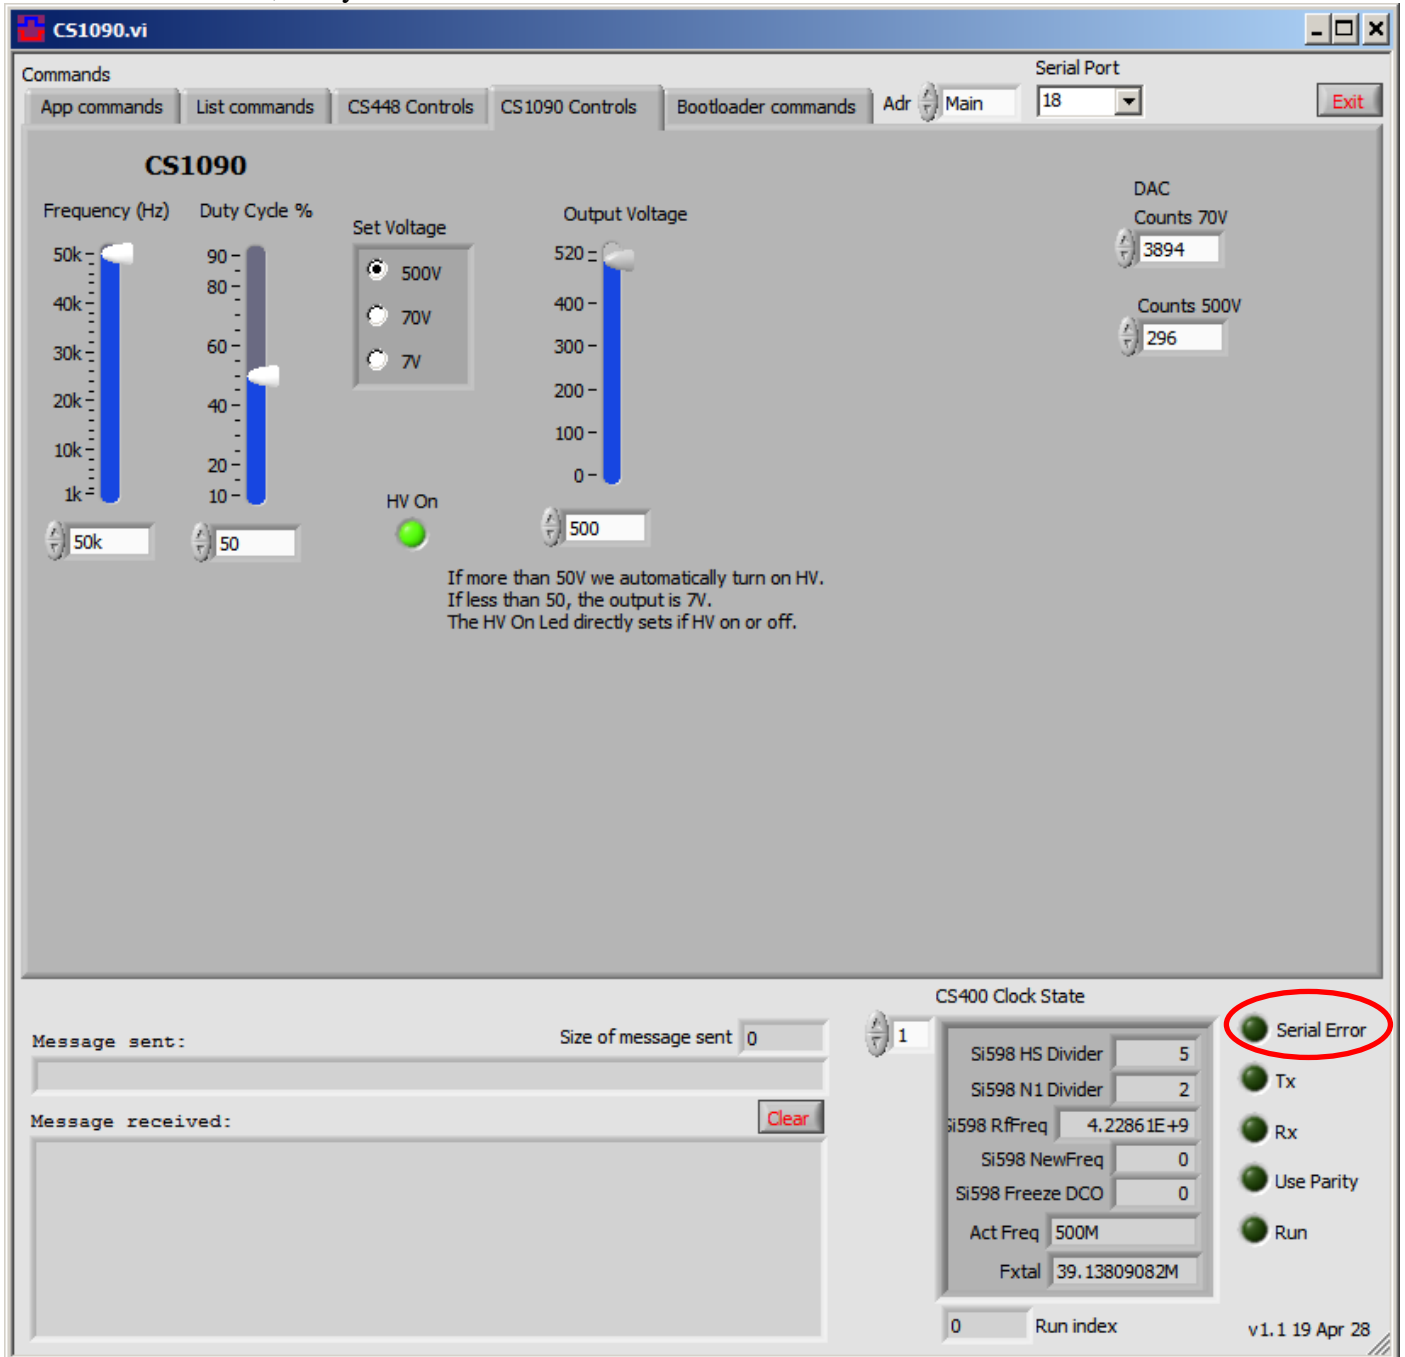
CS1090.vi

Commands

App commands | List commands | CS448 Controls | CS1090 Controls | Bootloader commands

Adr Main

Serial Port
18

Exit

CS1090

Frequency (Hz)
50k
40k
30k
20k
10k
1k
50k

Duty Cycle %
90
80
60
40
20
10
50

Set Voltage
500V
70V
7V

HV On

Output Voltage
520
400
300
200
100
0
500

DAC
Counts 70V
3894

Counts 500V
296

If more than 50V we automatically turn on HV.
If less than 50, the output is 7V.
The HV On Led directly sets if HV on or off.

Message sent:
Size of message sent 0

Message received:
Clear

CS400 Clock State
1
Si598 HS Divider 5
Si598 N1 Divider 2
Si598 RfFreq 4.22861E+9
Si598 NewFreq 0
Si598 Freeze DCO 0
Act Freq 500M
Fxtal 39.13809082M

0 Run index

Serial Error
Tx
Rx
Use Parity
Run

v1.1 19 Apr 28